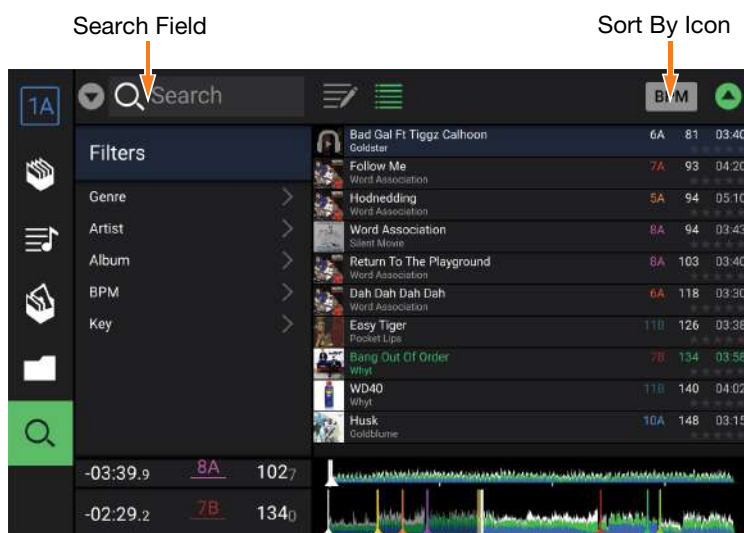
Search Field

Sort By Icon

1A

Search

BPM

Filters

Genre

Artist

Album

BPM

Key

| | | | |
|---|---|---|---|
| Bad Gal Ft Tiggz Calhoon<br>Goldstar | 6A | 81 | 03:40 |
| Follow Me<br>Word Association | 7A | 93 | 04:20 |
| Hodnedding<br>Word Association | 5A | 94 | 05:10 |
| Word Association<br>Silent Movie | 8A | 94 | 03:43 |
| Return To The Playground<br>Word Association | 8A | 103 | 03:40 |
| Dah Dah Dah Dah<br>Word Association | 6A | 118 | 03:40 |
| Easy Tiger<br>Pocket Lips | 11B | 126 | 03:38 |
| Bang Out Of Order<br>Whyt | 7B | 134 | 03:58 |
| WD40<br>Whyt | 11B | 140 | 04:02 |
| Husk<br>Goldblume | 10A | 148 | 03:15 |

-03:39.9 8A 102.7

-02:29.2 7B 134.0